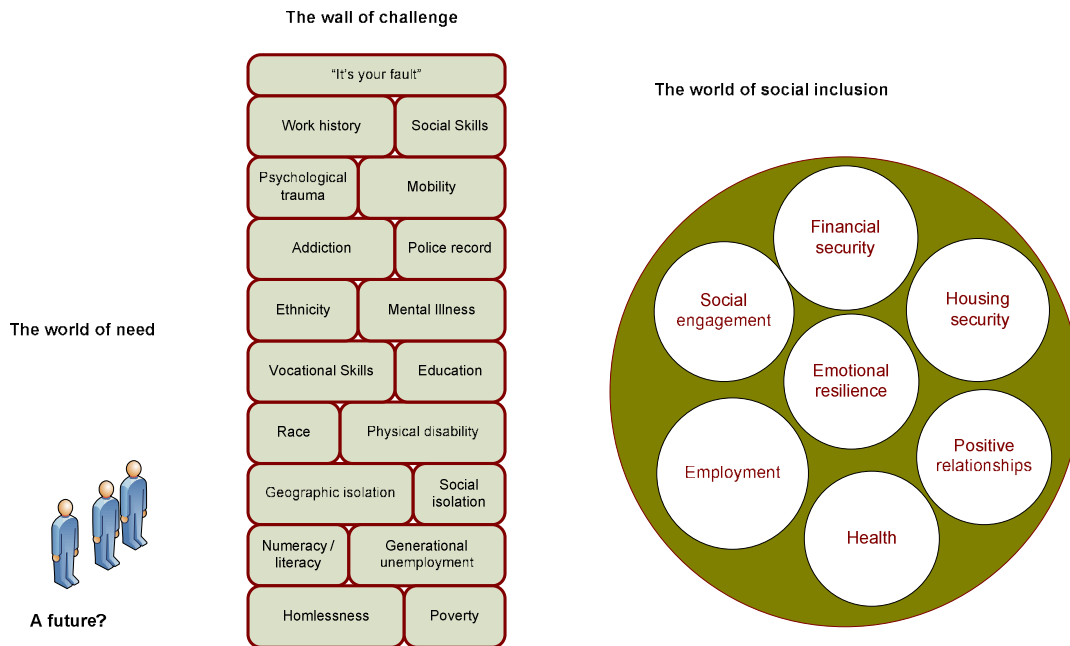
The world of need

A future?

The wall of challenge

"It's your fault"

Work history
Social Skills

Psychological trauma
Mobility

Addiction
Police record

Ethnicity
Mental Illness

Vocational Skills
Education

Race
Physical disability

Geographic isolation
Social isolation

Numeracy / literacy
Generational unemployment

Homlessness
Poverty

The world of social inclusion

Financial security

Social engagement

Housing security

Emotional resilience

Employment

Positive relationships

Health